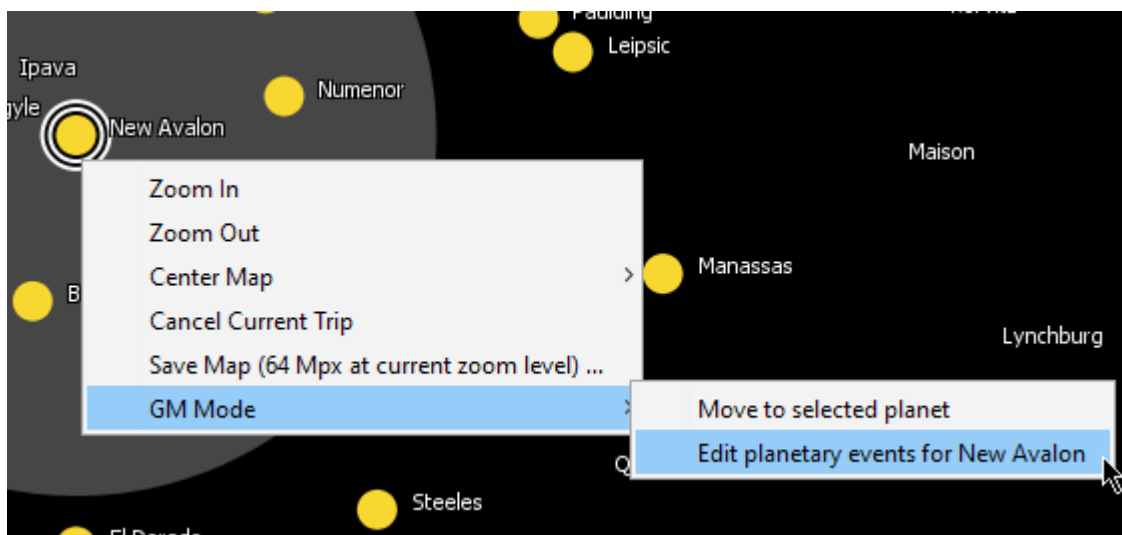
Paulding
Leipsic
Ipava
gyle
Numenor
New Avalon
Maison
Zoom In
Zoom Out
Center Map
Cancel Current Trip
Save Map (64 Mpx at current zoom level) ...
GM Mode
B
Manassas
Lynchburg
Move to selected planet
Edit planetary events for New Avalon
Q
Steeles
El Dorado